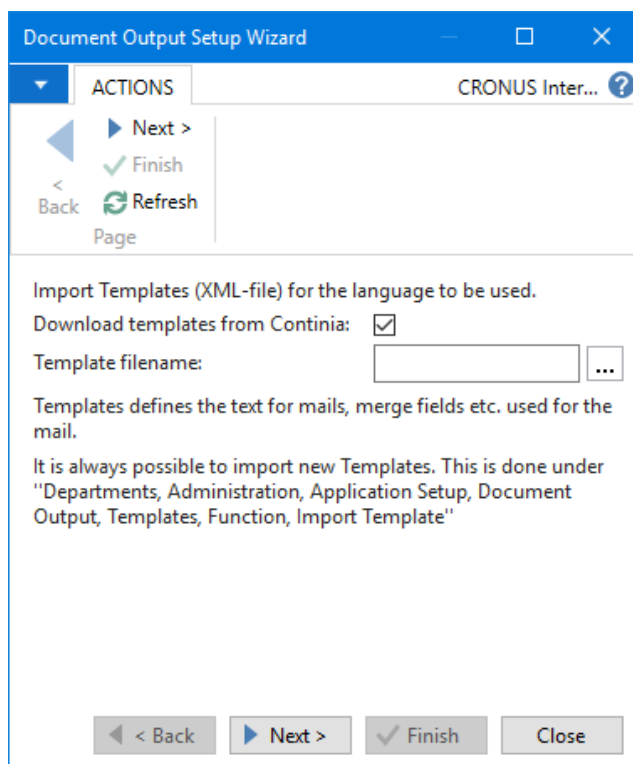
Document Output Setup Wizard

ACTIONS

CRONUS Inter...

Next >
Finish
Refresh

< Back

Page

Import Templates (XML-file) for the language to be used.

Download templates from Continia: ☑

Template filename: ...

Templates defines the text for mails, merge fields etc. used for the mail.

It is always possible to import new Templates. This is done under "Departments, Administration, Application Setup, Document Output, Templates, Function, Import Template"

< Back | Next > | Finish | Close